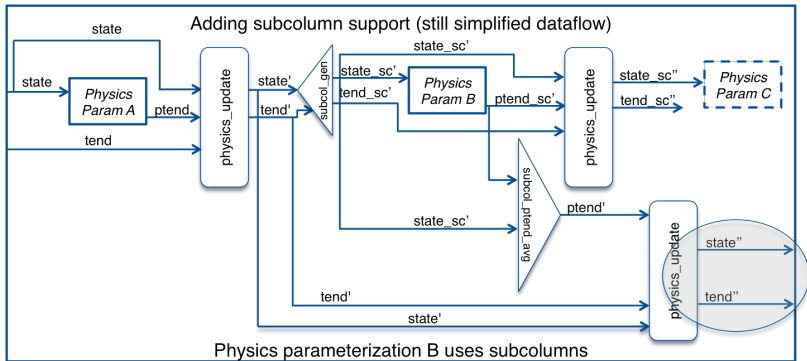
Adding subcolumn support (still simplified dataflow)

state

state

Physics Param A

ptend

tend

physics_update

state'

tend'

subcol_gen

state_sc'

state_sc'

tend_sc'

Physics Param B

ptend_sc'

physics_update

state_sc''

tend_sc''

Physics Param C

subcol_ptend_avg

state_sc'

ptend'

physics_update

state''

tend''

tend'

state'

Physics parameterization B uses subcolumns